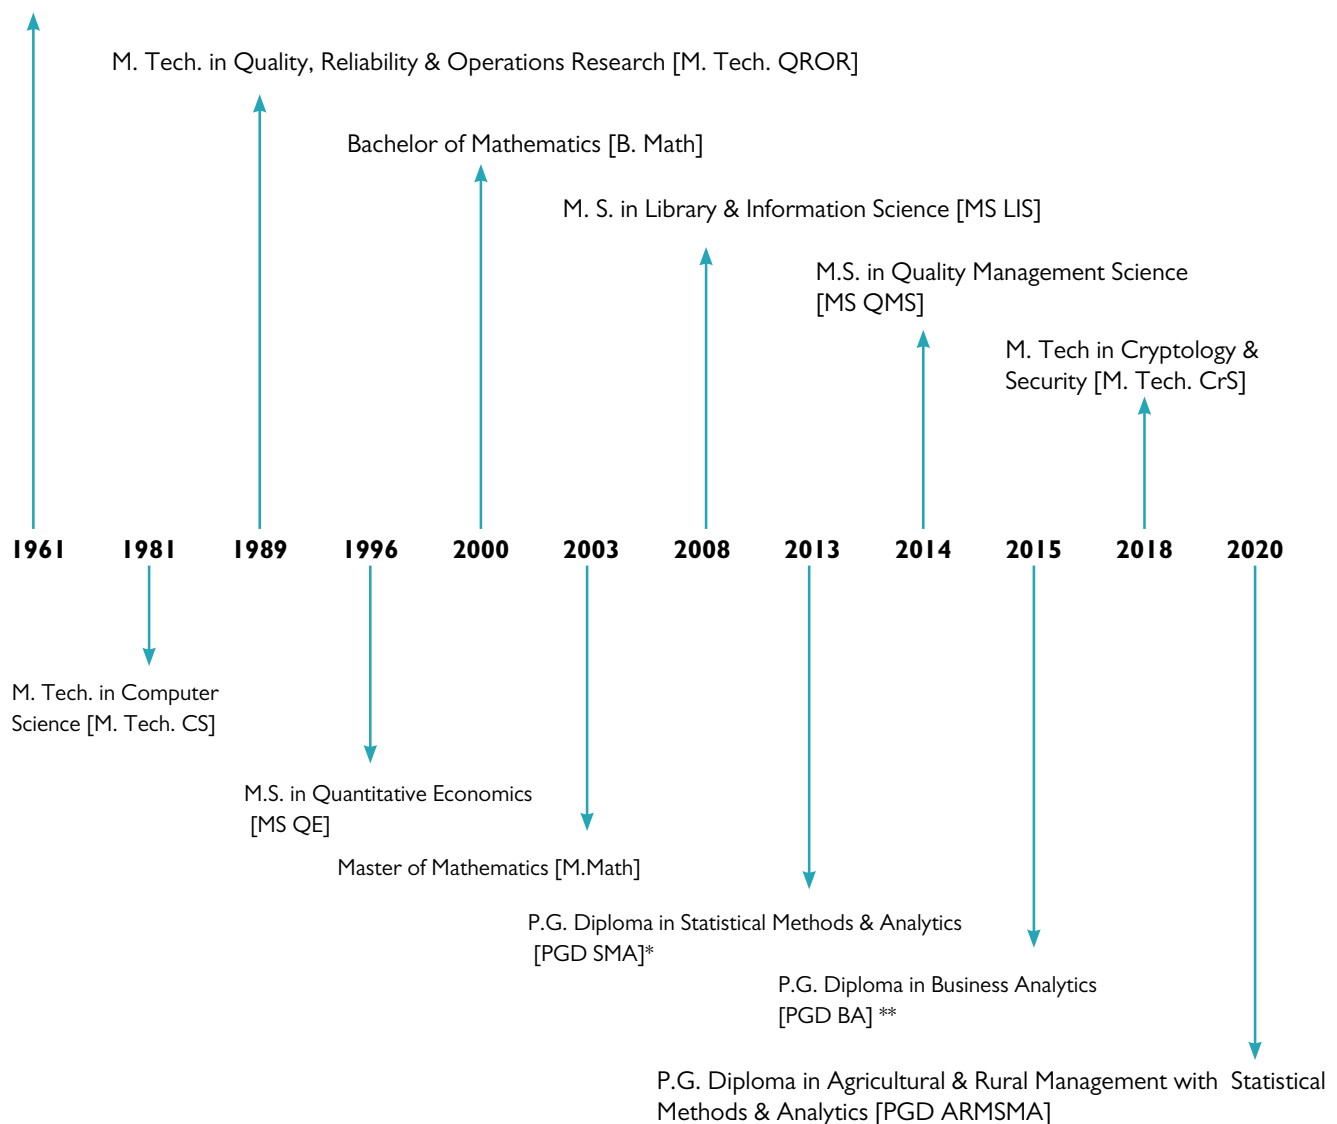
M. Tech. in Quality, Reliability & Operations Research [M. Tech. QROR]

Bachelor of Mathematics [B. Math]

M. S. in Library & Information Science [MS LIS]

M.S. in Quality Management Science [MS QMS]

M. Tech in Cryptology & Security [M. Tech. CrS]

1961 1981 1989 1996 2000 2003 2008 2013 2014 2015 2018 2020

M. Tech. in Computer Science [M. Tech. CS]

M.S. in Quantitative Economics [MS QE]

Master of Mathematics [M.Math]

P.G. Diploma in Statistical Methods & Analytics [PGD SMA]*

P.G. Diploma in Business Analytics [PGD BA] **

P.G. Diploma in Agricultural & Rural Management with Statistical Methods & Analytics [PGD ARMSMA]